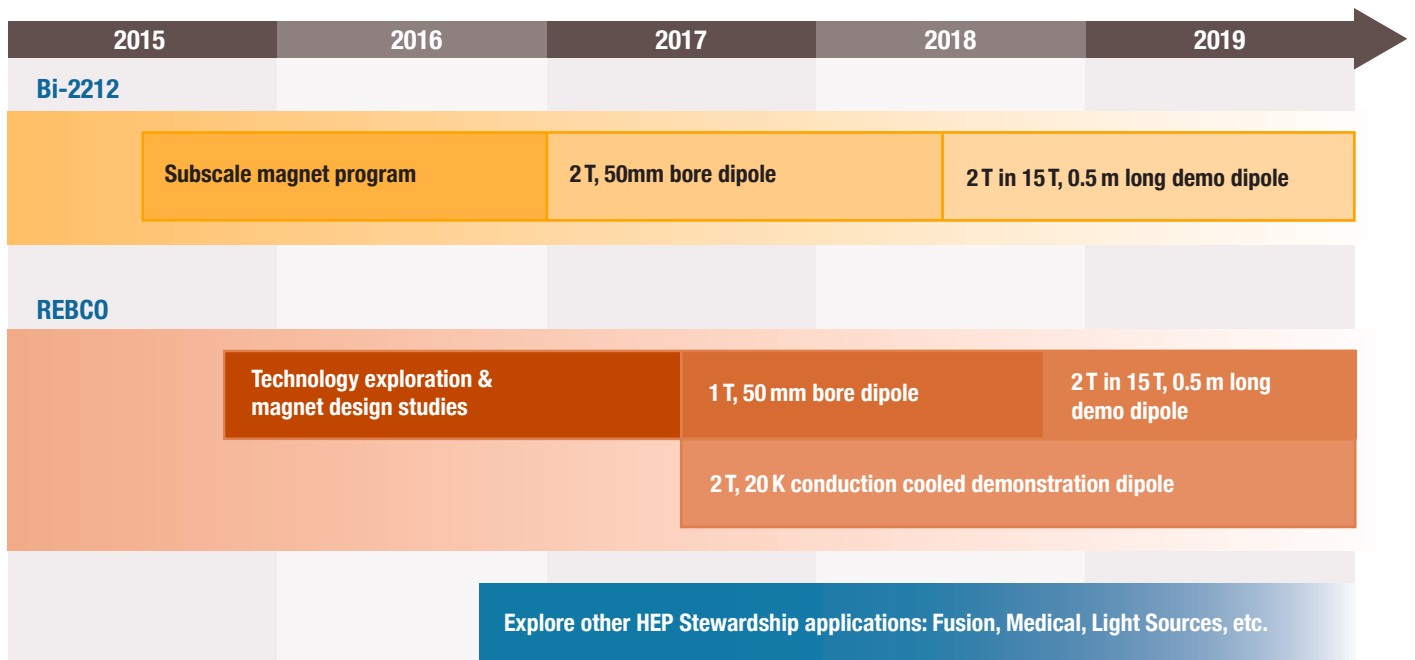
2015 2016 2017 2018 2019

Bi-2212

Subscale magnet program

2 T, 50mm bore dipole

2 T in 15 T, 0.5 m long demo dipole

REBCO

Technology exploration & magnet design studies

1 T, 50 mm bore dipole

2 T in 15 T, 0.5 m long demo dipole

2 T, 20 K conduction cooled demonstration dipole

Explore other HEP Stewardship applications: Fusion, Medical, Light Sources, etc.